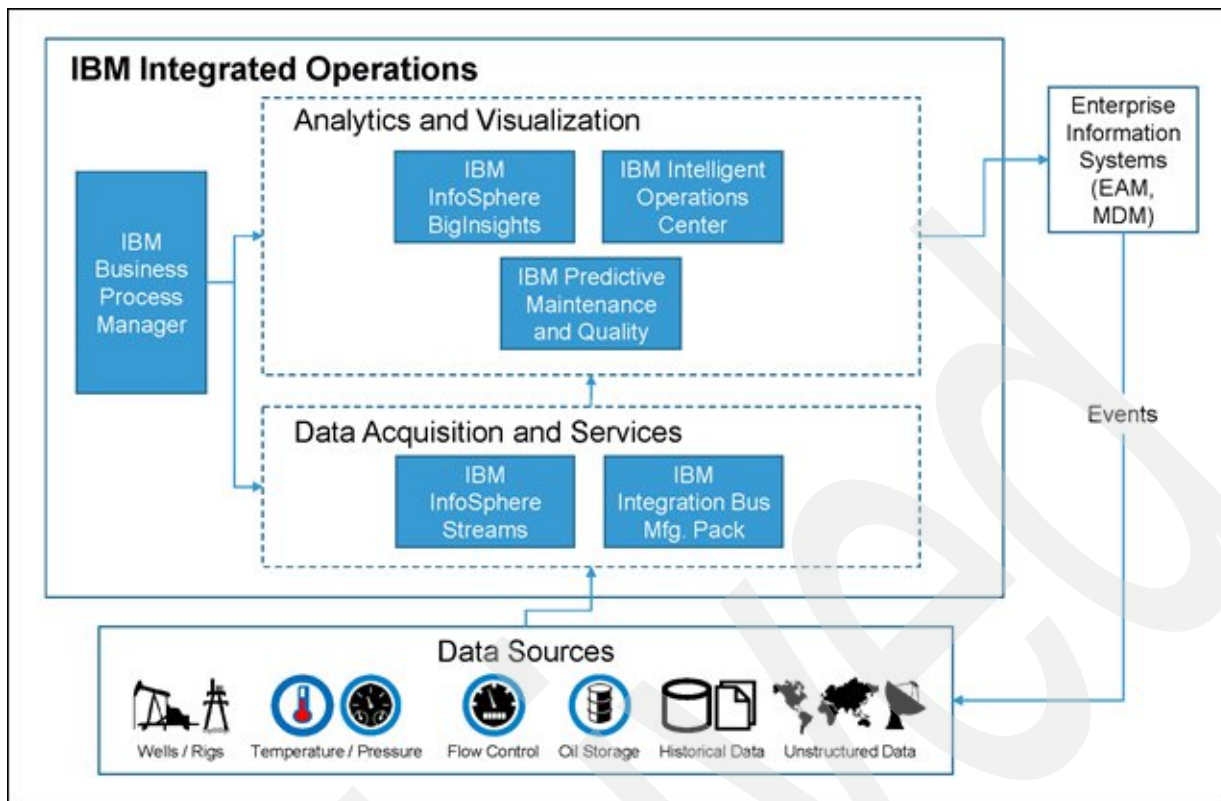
IBM Integrated Operations

Analytics and Visualization

IBM InfoSphere BigInsights

IBM Intelligent Operations Center

IBM Predictive Maintenance and Quality

IBM Business Process Manager

Data Acquisition and Services

IBM InfoSphere Streams

IBM Integration Bus Mfg. Pack

Enterprise Information Systems (EAM, MDM)

Events

Data Sources

Wells / Rigs

Temperature / Pressure

Flow Control

Oil Storage

Historical Data

Unstructured Data